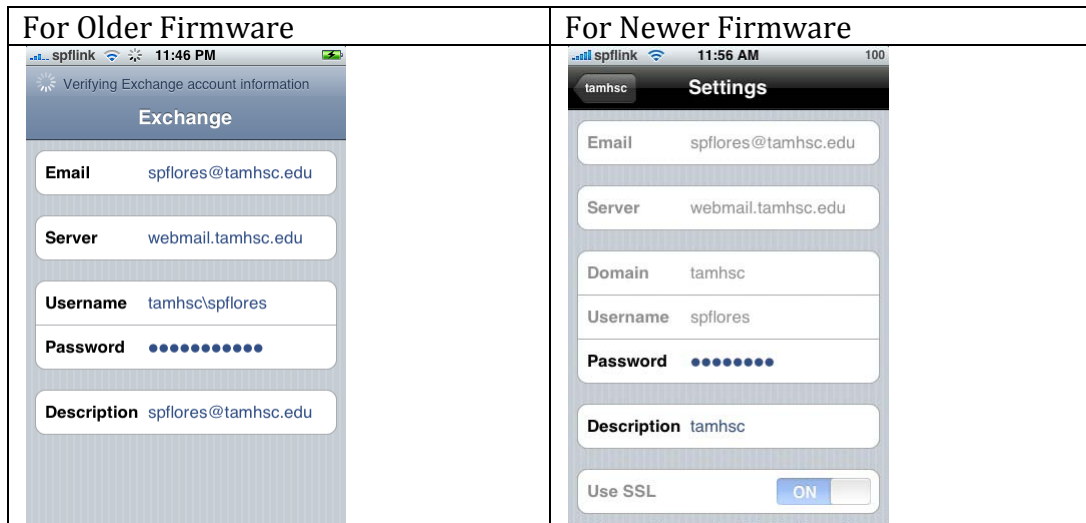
| For Older Firmware | For Newer Firmware |
|---|---|
| spflink 11:46 PM<br>Verifying Exchange account information<br>Exchange<br>Email spflores@tamhsc.edu<br>Server webmail.tamhsc.edu<br>Username tamhsc\spflores<br>Password ●●●●●●●●●●●<br>Description spflores@tamhsc.edu | spflink 11:56 AM 100<br>tamhsc Settings<br>Email spflores@tamhsc.edu<br>Server webmail.tamhsc.edu<br>Domain tamhsc<br>Username spflores<br>Password ●●●●●●●●<br>Description tamhsc<br>Use SSL ON |